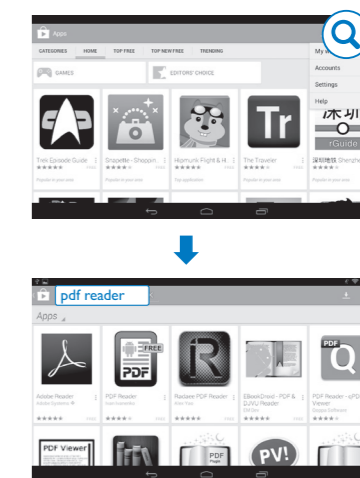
Apps

CATEGORIES HOME TOP FREE TOP NEW FREE TRENDING

My apps
Accounts
Settings
Help

GAMES

EDITORS' CHOICE

Tr

深圳
rGuide

Trek Episode Guide

Snapette - Shoppin

Hipmunk Flight & H

The Traveler

深圳地铁 Shenzhe

FREE

FREE

FREE

pdf reader

Apps

FREE

PDF

iR

PDF

Q

Adobe Reader
Adobe Systems

PDF Reader

RadaeePDF Reader

EBookDroid - PDF & DJVU Reader

PDF Reader - qPD Viewer

PDF Viewer

PDF

PV!